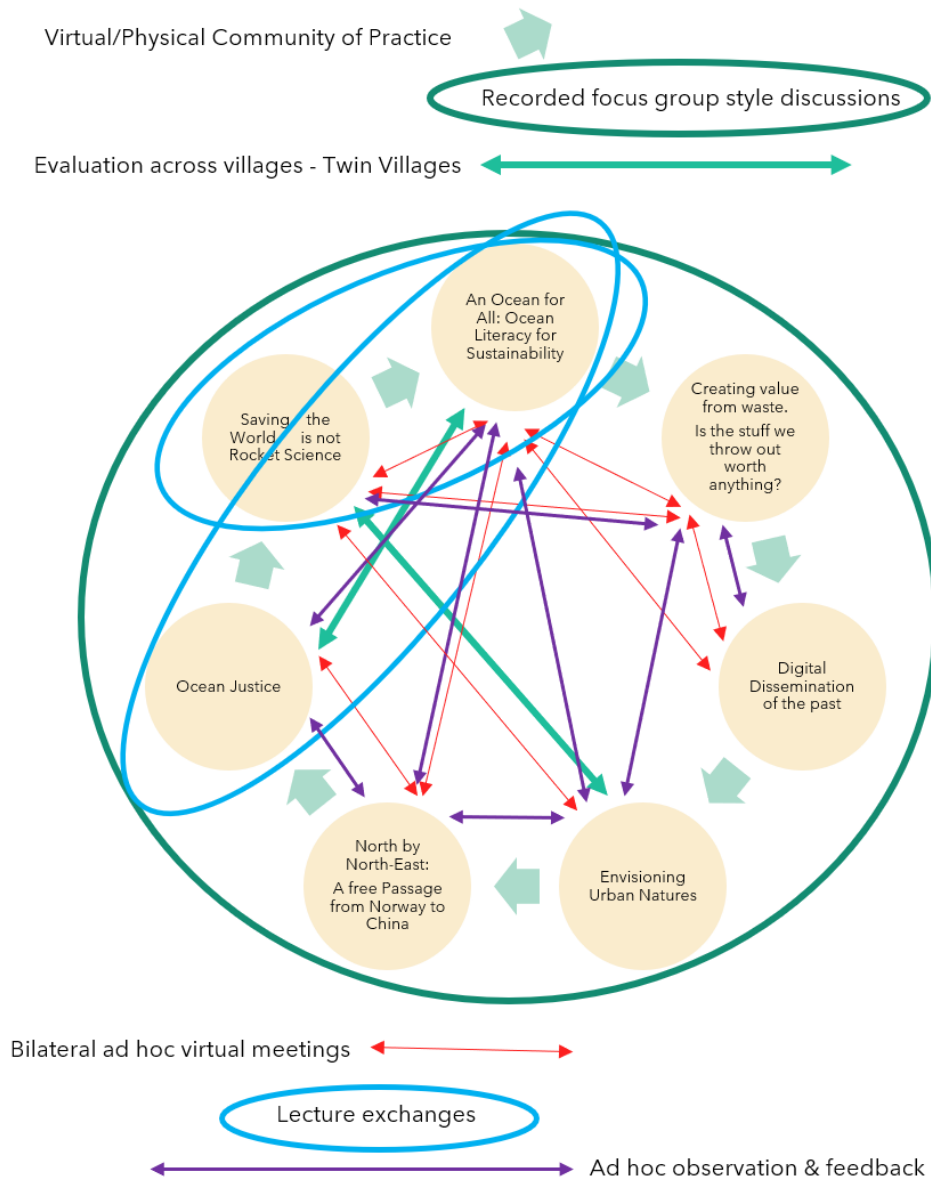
Virtual/Physical Community of Practice

Recorded focus group style discussions

Evaluation across villages - Twin Villages

An Ocean for All: Ocean Literacy for Sustainability

Saving the World is not Rocket Science

Creating value from waste. Is the stuff we throw out worth anything?

Ocean Justice

Digital Dissemination of the past

North by North-East: A free Passage from Norway to China

Envisioning Urban Natures

Bilateral ad hoc virtual meetings

Lecture exchanges

Ad hoc observation & feedback